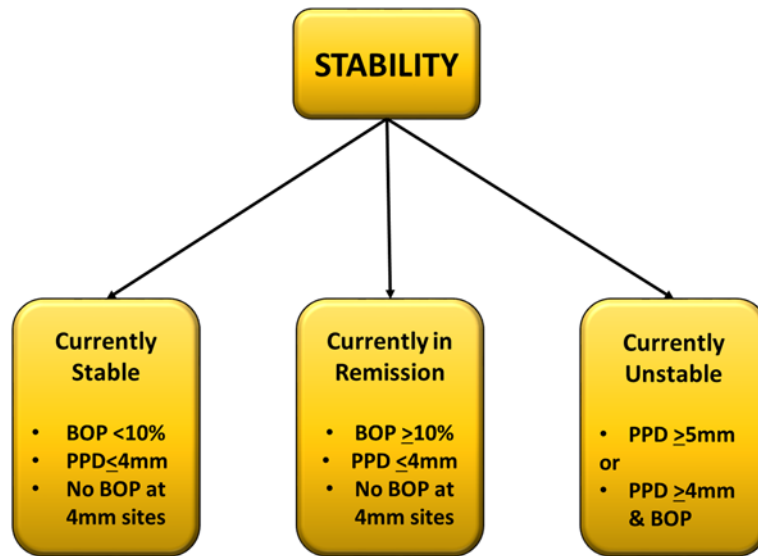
STABILITY

Currently Stable

- BOP <10%
- PPD$\leq$4mm
- No BOP at 4mm sites

Currently in Remission

- BOP $\geq$10%
- PPD $\leq$4mm
- No BOP at 4mm sites

Currently Unstable

- PPD $\geq$5mm

or

- PPD $\geq$4mm & BOP